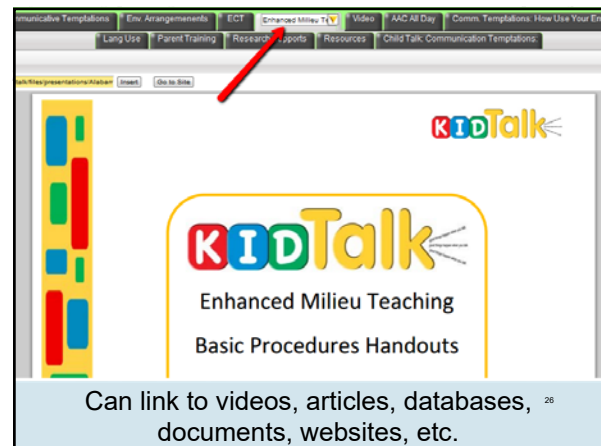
mmunicative Temptations | Env. Arrangements | ECT | Enhanced Milieu Te | Video | AAC All Day | Comm. Temptations: How Use Your En

Lang Use | Parent Training | Research Supports | Resources | Child Talk: Communication Temptations:

talk/files/presentations/Alaban | Insert | Go to Site

KIDTalk

KIDTalk

Enhanced Milieu Teaching

Basic Procedures Handouts

Can link to videos, articles, databases, documents, websites, etc.

26